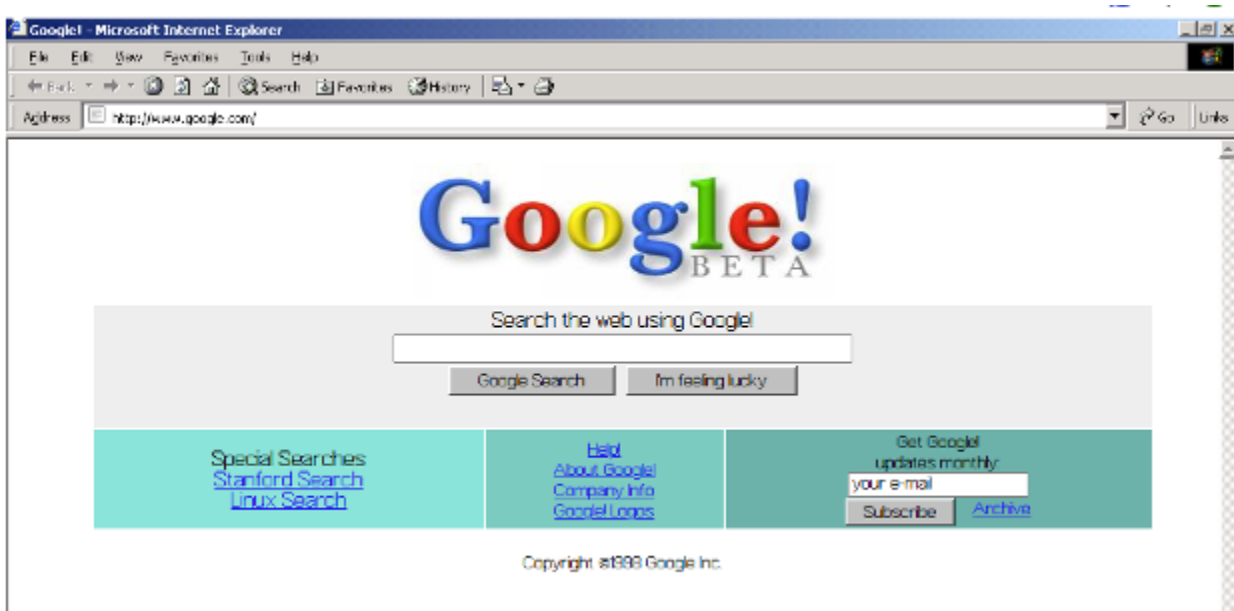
Google! - Microsoft Internet Explorer

File Edit View Favorites Tools Help

Back Search Favorites History

Address http://www.google.com/ Go Links

Google!
BETA

Search the web using Google!

Google Search I'm feeling lucky

Special Searches
Stanford Search
Linux Search

Help!
About Google!
Company Info
Google! Logos

Get Google!
updates monthly:
your e-mail
Subscribe Archive

Copyright ©1998 Google Inc.